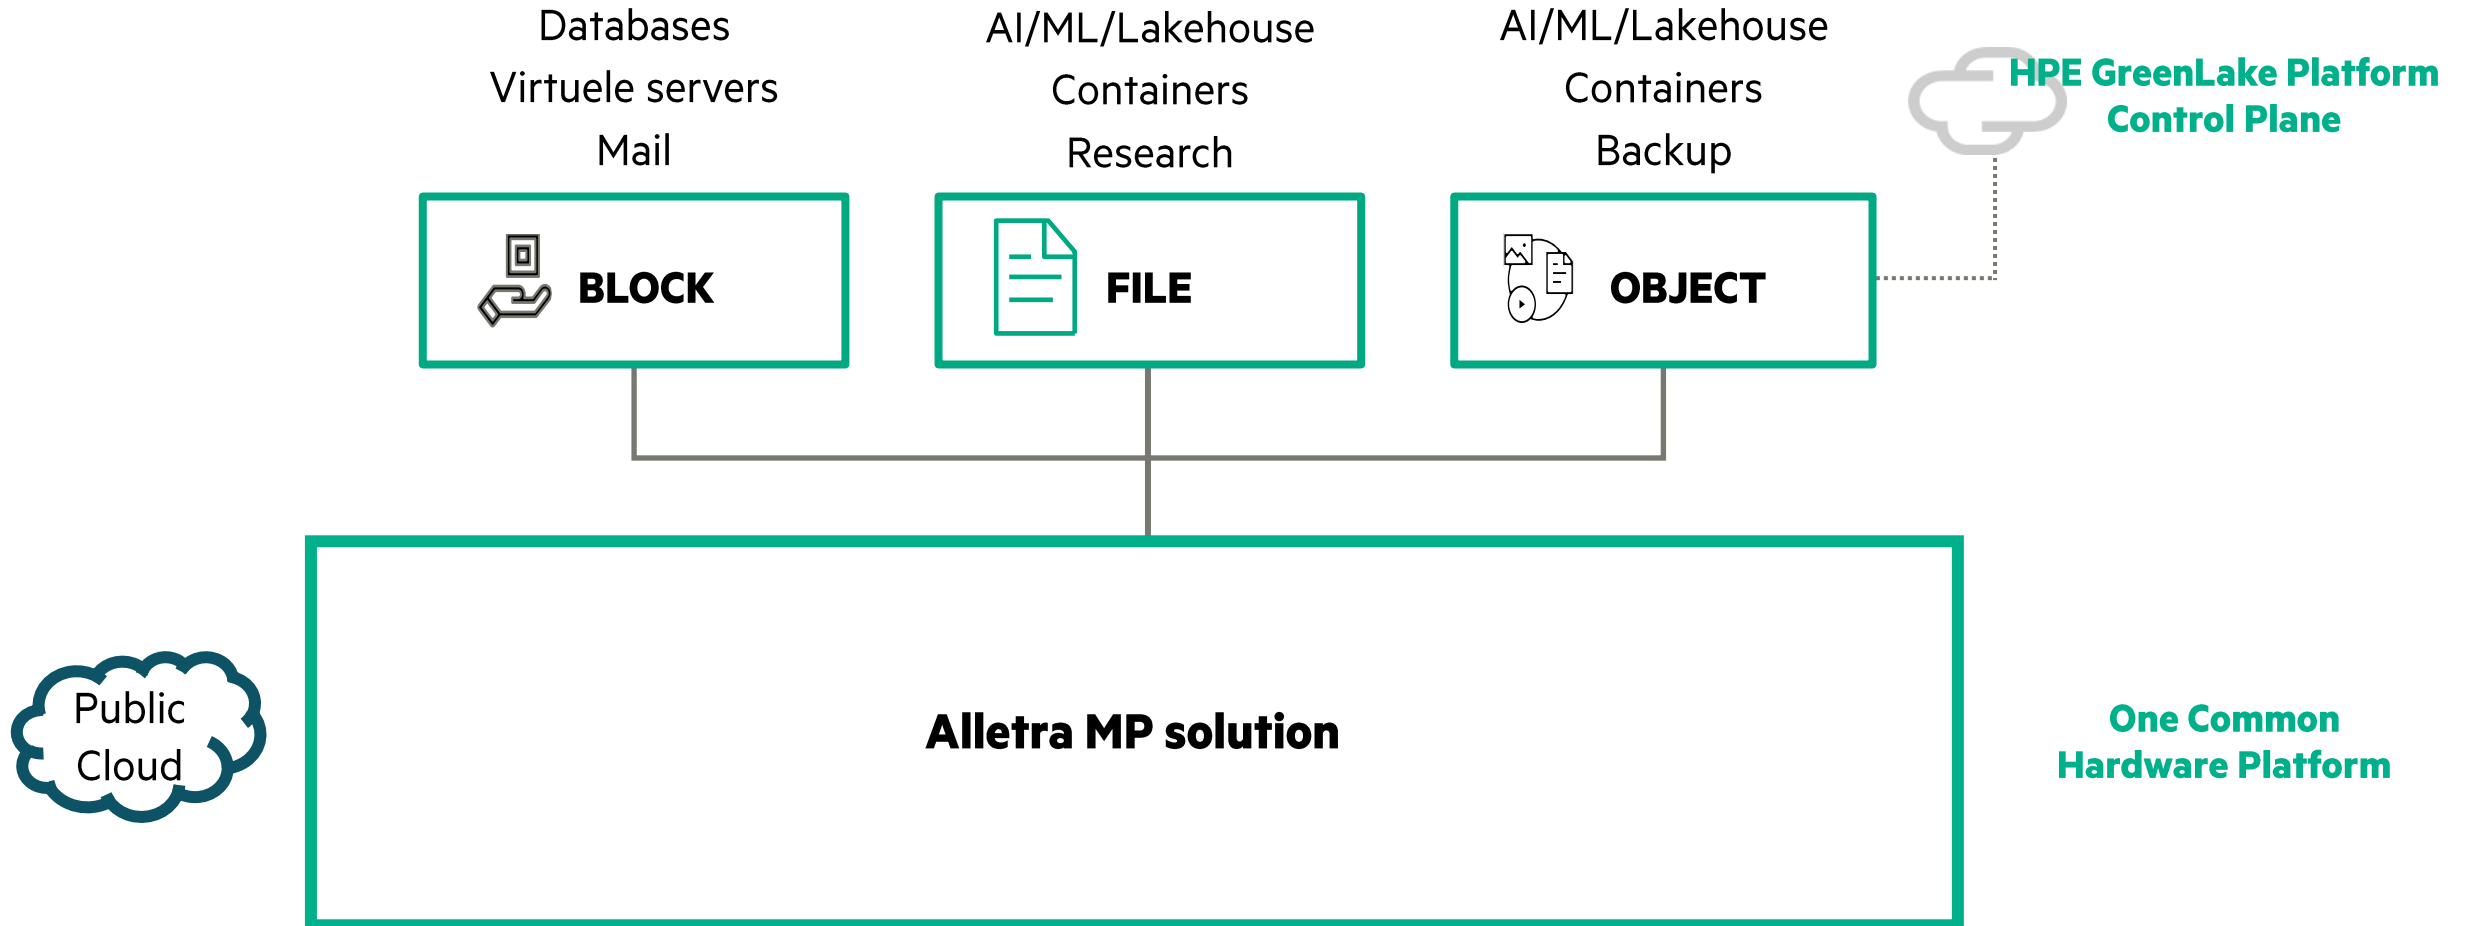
Databases
Virtuele servers
Mail

AI/ML/Lakehouse
Containers
Research

AI/ML/Lakehouse
Containers
Backup

HPE GreenLake Platform
Control Plane

BLOCK

FILE

OBJECT

Public
Cloud

Alletra MP solution

One Common
Hardware Platform